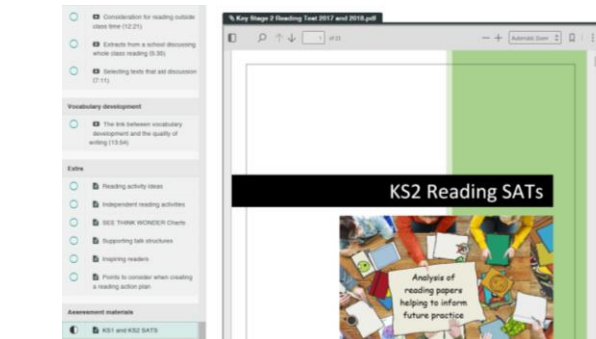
Consideration for reading outside class time (12:21)

Extracts from a school discussing whole class reading (9:30)

Selecting texts that aid discussion (7:11)

Vocabulary development

The link between vocabulary development and the quality of writing (13:04)

Extra

Reading activity ideas

Independent reading activities

SEE THINK WONDER Charts

Supporting talk structures

Inspiring readers

Points to consider when creating a reading action plan

Assessment materials

KS1 and KS2 SATS

Key Stage 2 Reading Test 2017 and 2018.pdf

1 of 23

Automatic Zoom

KS2 Reading SATs

Analysis of reading papers helping to inform future practice